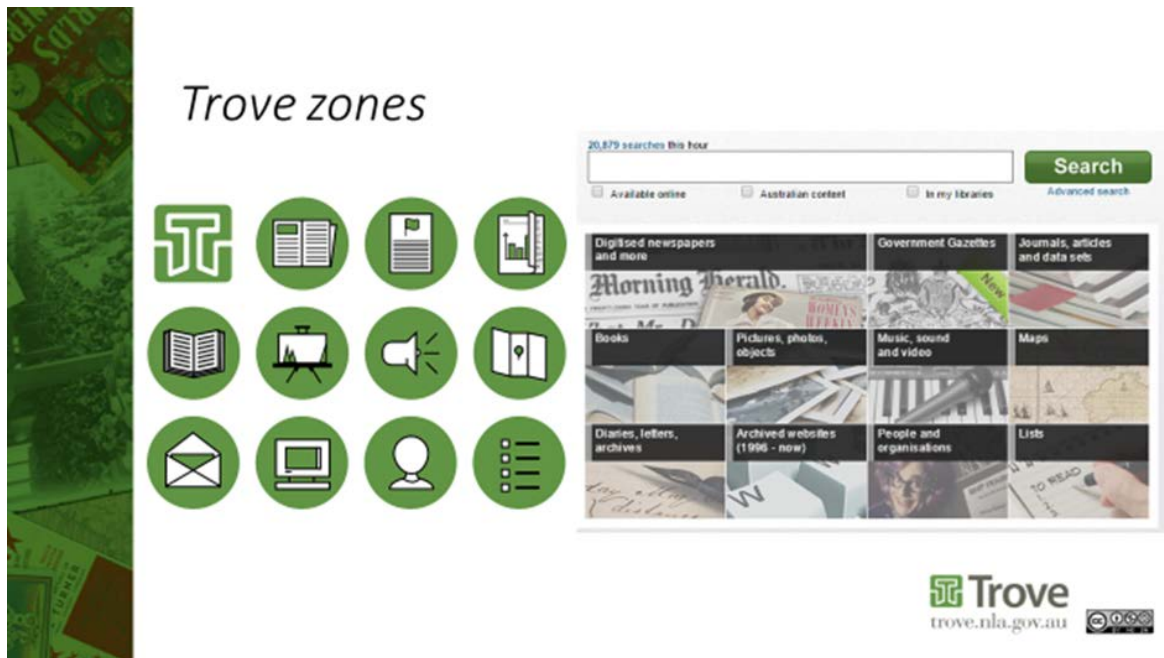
Trove zones

20,879 searches this hour

Search

Available online

Australian content

In my libraries

Advanced search

Digitised newspapers and more

Government Gazettes

Journals, articles and data sets

Morning Herald

New

Books

Pictures, photos, objects

Music, sound and video

Maps

Diaries, letters, archives

Archived websites (1996 - now)

People and organisations

Lists

TO READ

Trove

trove.nla.gov.au